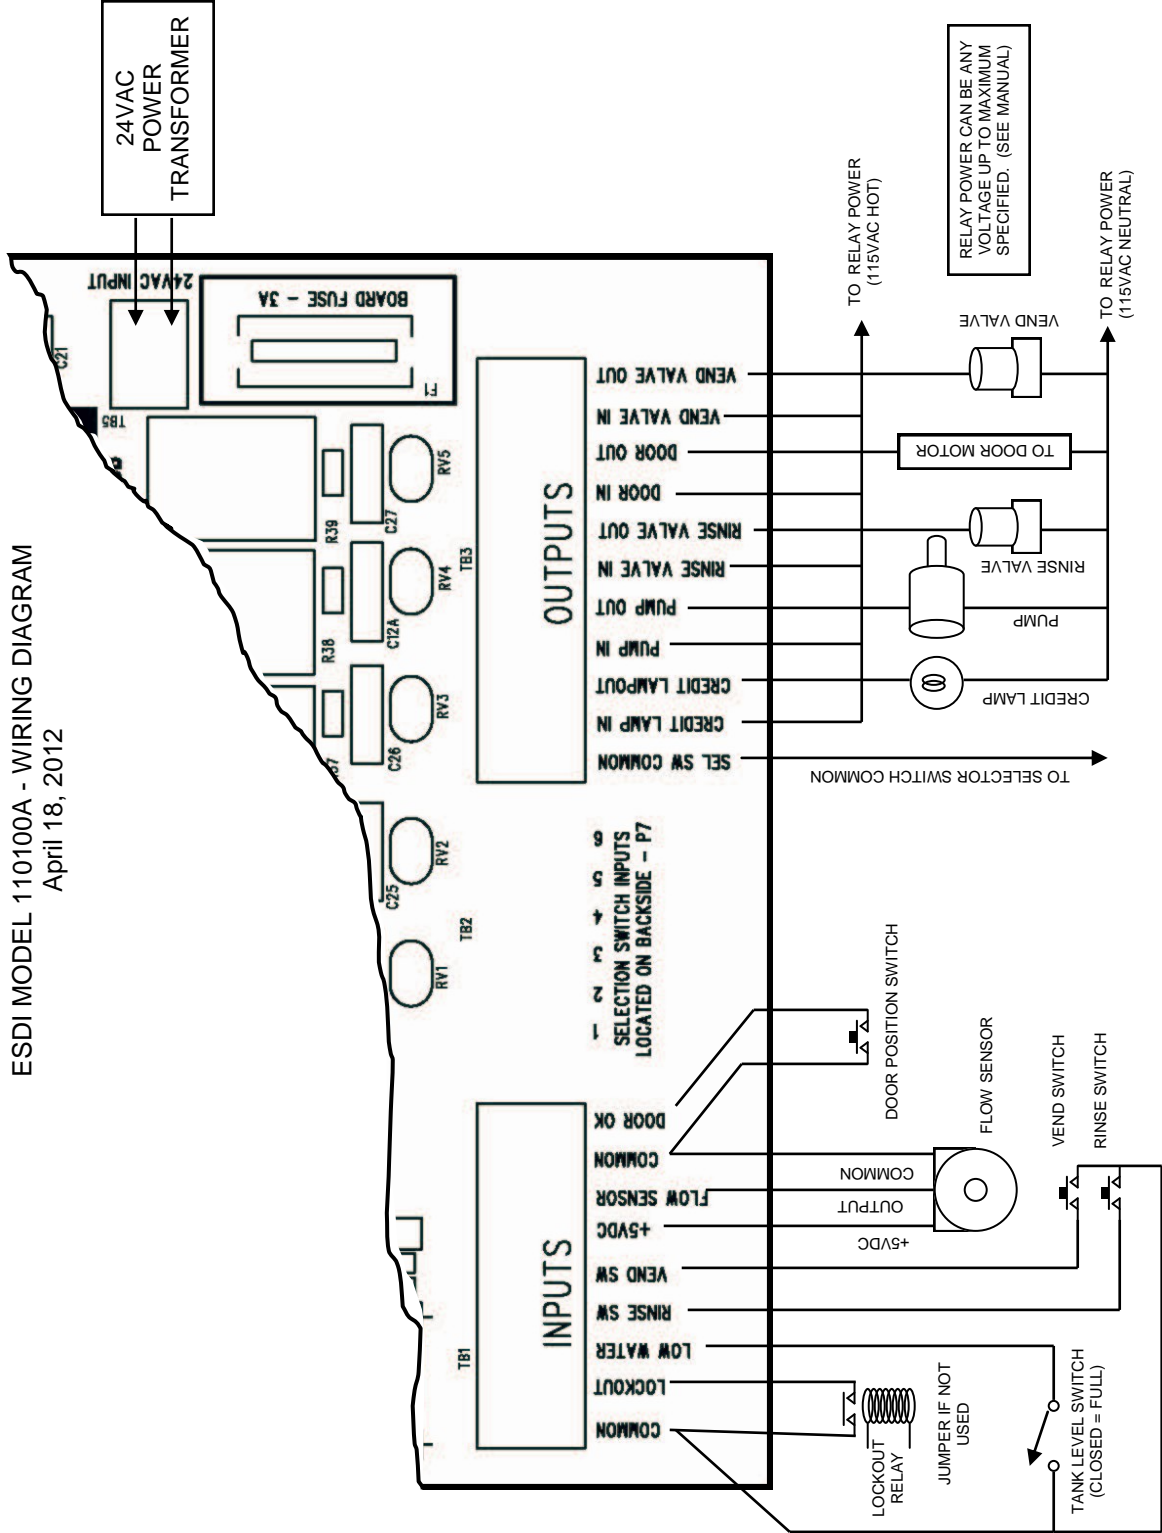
ESDI MODEL 110100A - WIRING DIAGRAM
April 18, 2012

24VAC POWER TRANSFORMER

RELAY POWER CAN BE ANY VOLTAGE UP TO MAXIMUM SPECIFIED. (SEE MANUAL)

TO RELAY POWER (115VAC HOT)

TO RELAY POWER (115VAC NEUTRAL)

24VAC INPUT
BOARD FUSE - 3A
F1
C21
TB5
RV5
R39
C27
RV4
R38
C12A
RV3
R37
C26
RV2
C25
RV1
TB2
TB3
TB1

OUTPUTS
VEND VALVE OUT
VEND VALVE IN
DOOR OUT
DOOR IN
RINSE VALVE OUT
RINSE VALVE IN
PUMP OUT
PUMP IN
CREDIT LAMPOUT
CREDIT LAMP IN
SEL SW COMMON

VEND VALVE
TO DOOR MOTOR
RINSE VALVE
PUMP
CREDIT LAMP
TO SELECTOR SWITCH COMMON

1 2 3 4 5 6
SELECTION SWITCH INPUTS LOCATED ON BACKSIDE - P7

INPUTS
DOOR OK
COMMON
FLOW SENSOR
+5VDC
VEND SW
RINSE SW
LOW WATER
LOCKOUT
COMMON

DOOR POSITION SWITCH
FLOW SENSOR
COMMON
OUTPUT
+5VDC
VEND SWITCH
RINSE SWITCH
LOCKOUT RELAY
JUMPER IF NOT USED
TANK LEVEL SWITCH (CLOSED = FULL)